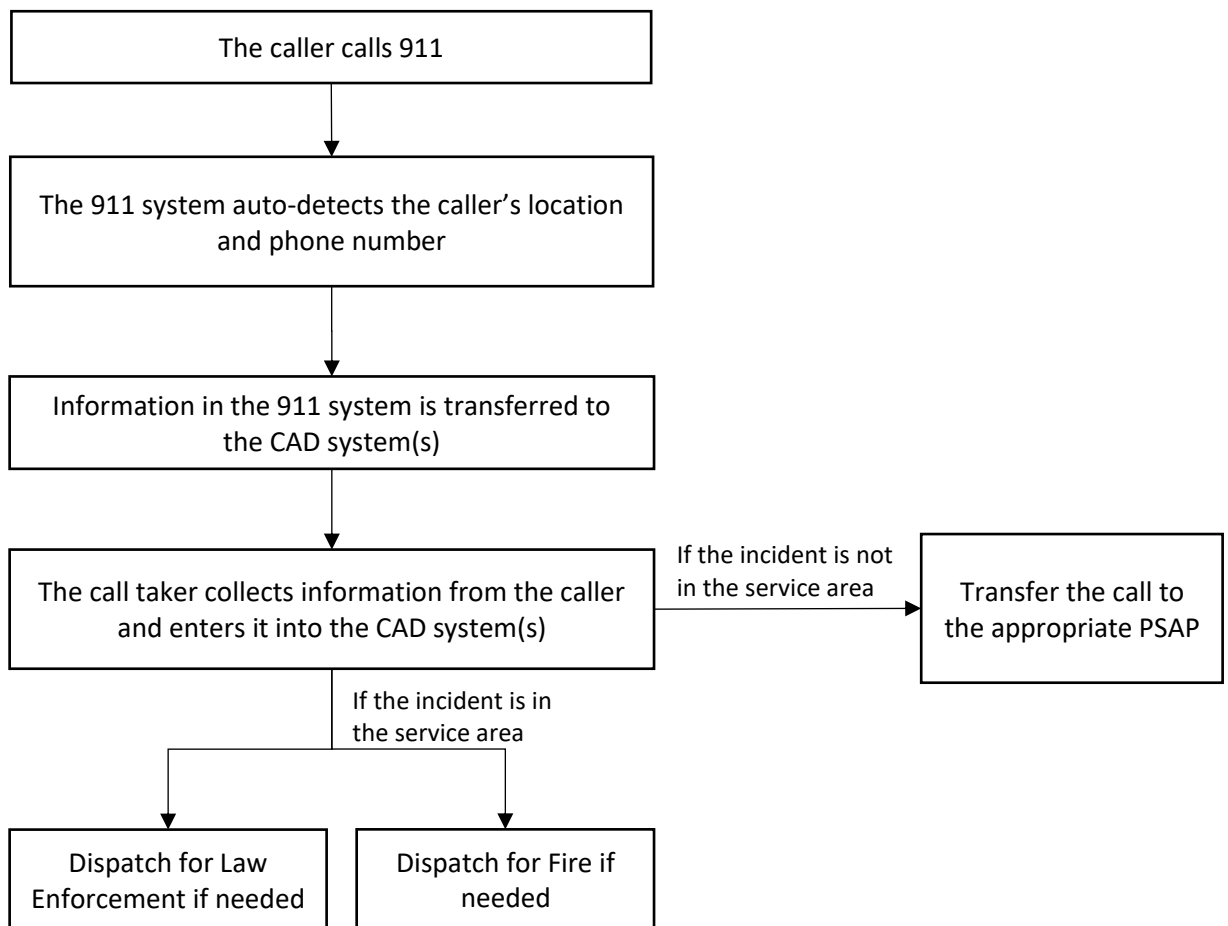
The caller calls 911

The 911 system auto-detects the caller’s location and phone number

Information in the 911 system is transferred to the CAD system(s)

The call taker collects information from the caller and enters it into the CAD system(s)

If the incident is not in the service area

Transfer the call to the appropriate PSAP

If the incident is in the service area

Dispatch for Law Enforcement if needed

Dispatch for Fire if needed